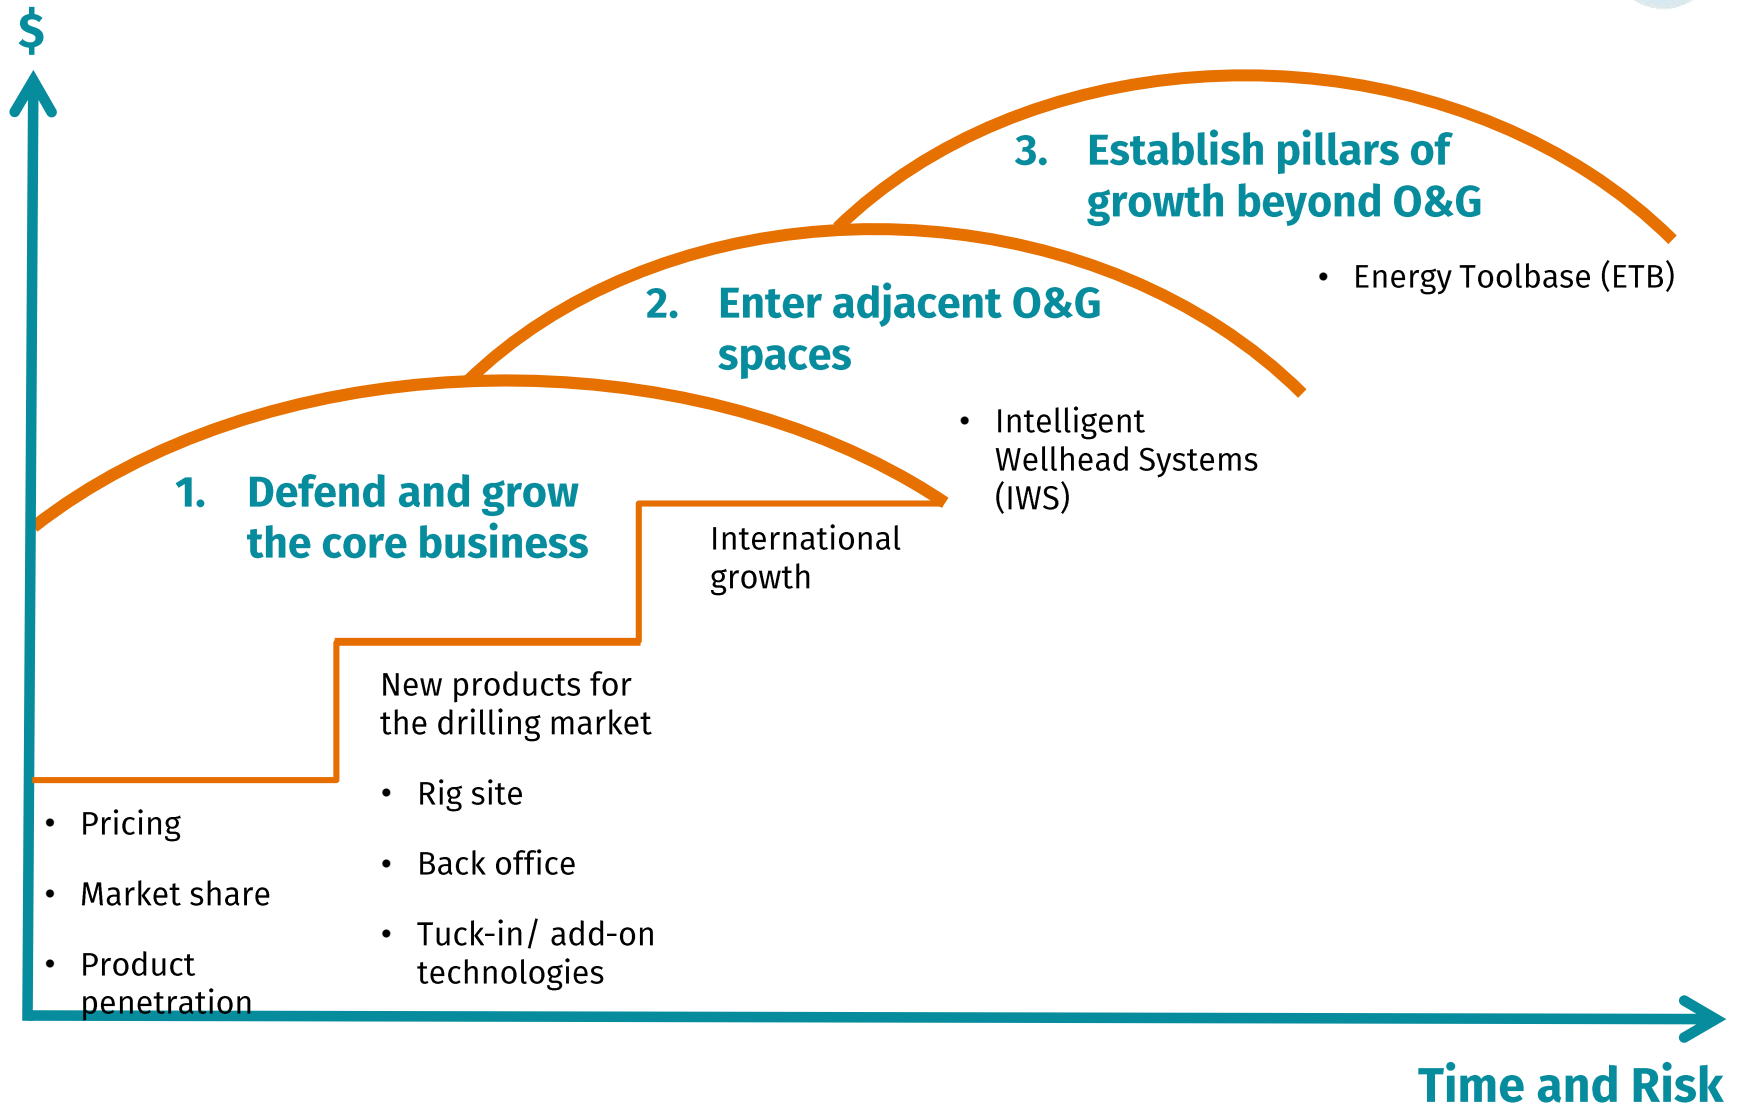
$

3. Establish pillars of growth beyond O&G

- Energy Toolbase (ETB)

2. Enter adjacent O&G spaces

- Intelligent Wellhead Systems (IWS)

1. Defend and grow the core business

International growth

New products for the drilling market

- Rig site
- Back office
- Tuck-in/ add-on technologies

- Pricing
- Market share
- Product penetration

Time and Risk